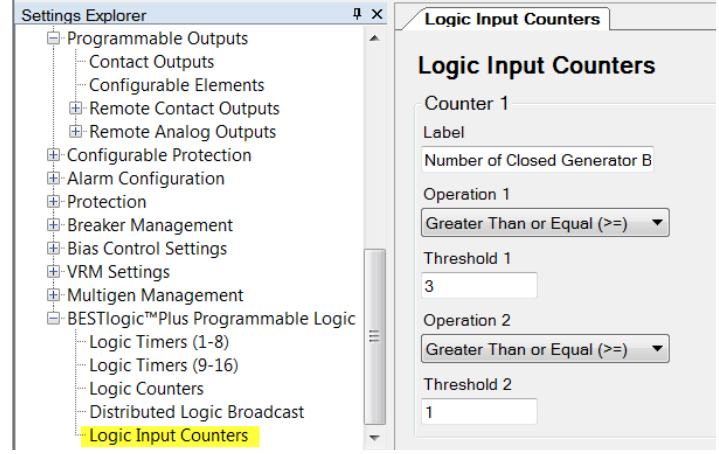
Settings Explorer

Programmable Outputs
Contact Outputs
Configurable Elements
Remote Contact Outputs
Remote Analog Outputs
Configurable Protection
Alarm Configuration
Protection
Breaker Management
Bias Control Settings
VRM Settings
Multigen Management
BESTlogic™Plus Programmable Logic
Logic Timers (1-8)
Logic Timers (9-16)
Logic Counters
Distributed Logic Broadcast
Logic Input Counters

Logic Input Counters

Logic Input Counters

Counter 1

Label
Number of Closed Generator B

Operation 1
Greater Than or Equal (>=)

Threshold 1
3

Operation 2
Greater Than or Equal (>=)

Threshold 2
1